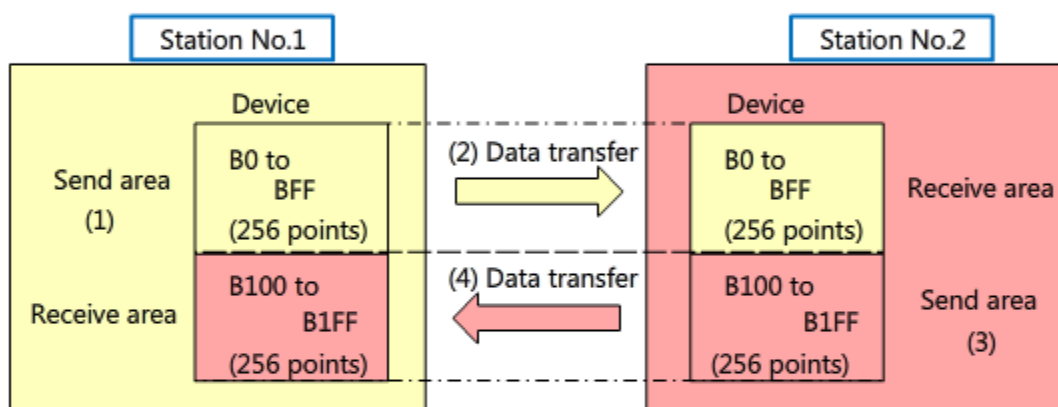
Station No.1

Device

Send area
(1)

B0 to
BFF
(256 points)

Receive area

B100 to
B1FF
(256 points)

(2) Data transfer

(4) Data transfer

Station No.2

Device

B0 to
BFF
(256 points)

Receive area

B100 to
B1FF
(256 points)

Send area
(3)